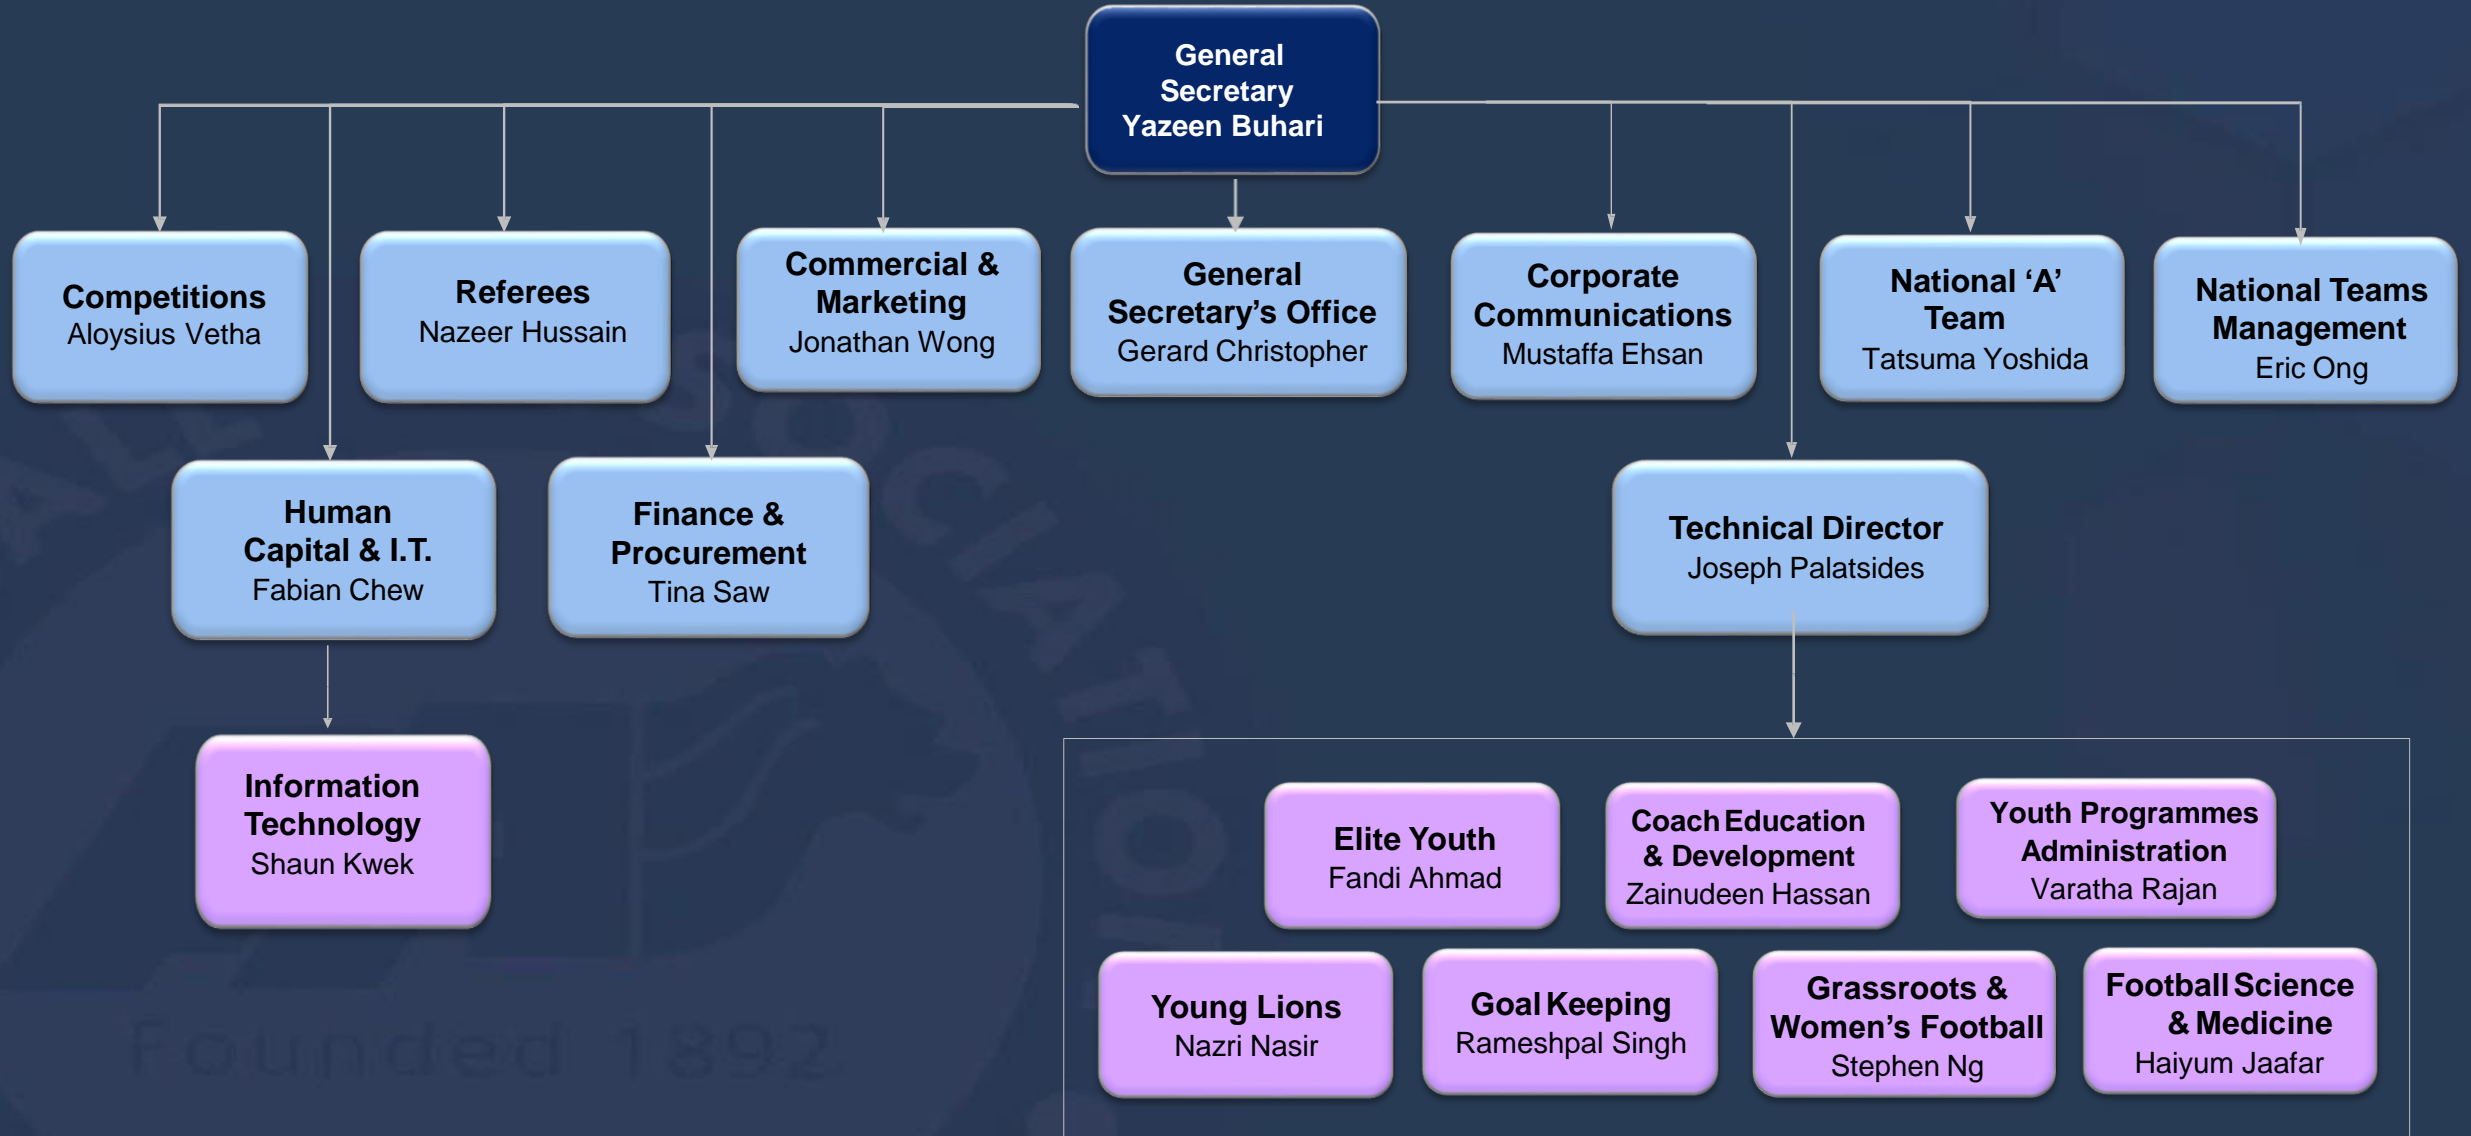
General Secretary
Yazeen Buhari

Competitions
Aloysius Vetha

Referees
Nazeer Hussain

Commercial & Marketing
Jonathan Wong

General Secretary's Office
Gerard Christopher

Corporate Communications
Mustaffa Ehsan

National 'A' Team
Tatsuma Yoshida

National Teams Management
Eric Ong

Human Capital & I.T.
Fabian Chew

Finance & Procurement
Tina Saw

Technical Director
Joseph Palatsides

Information Technology
Shaun Kwek

Elite Youth
Fandi Ahmad

Coach Education & Development
Zainudeen Hassan

Youth Programmes Administration
Varatha Rajan

Young Lions
Nazri Nasir

Goal Keeping
Rameshpal Singh

Grassroots & Women's Football
Stephen Ng

Football Science & Medicine
Haiyum Jaafar

Founded 1892